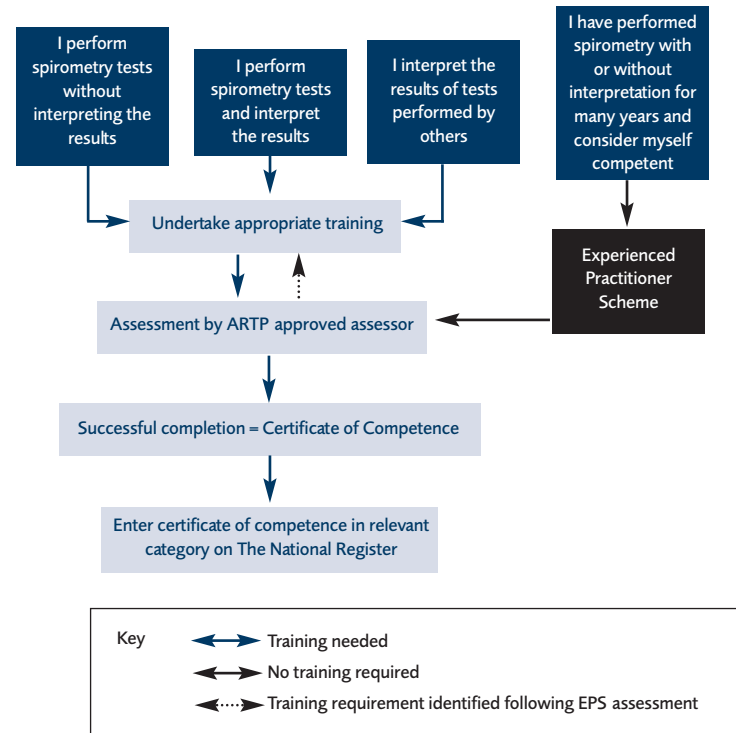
I perform spirometry tests without interpreting the results

I perform spirometry tests and interpret the results

I interpret the results of tests performed by others

I have performed spirometry with or without interpretation for many years and consider myself competent

Undertake appropriate training

Experienced Practitioner Scheme

Assessment by ARTP approved assessor

Successful completion = Certificate of Competence

Enter certificate of competence in relevant category on The National Register

Key

Training needed

No training required

Training requirement identified following EPS assessment